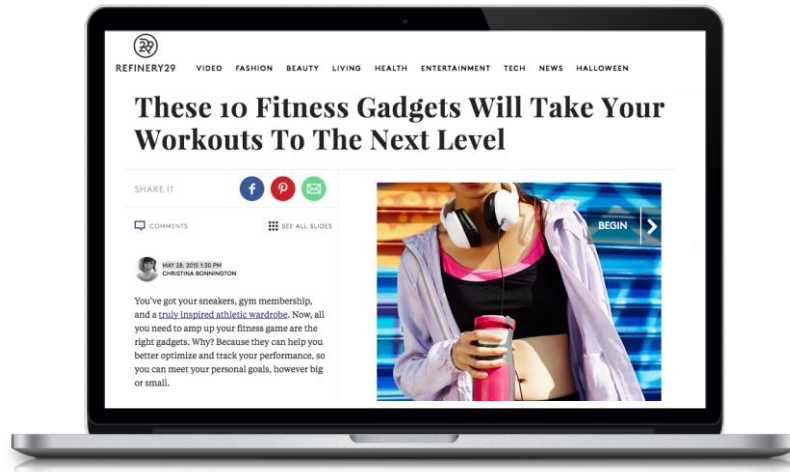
REFINERY29 VIDEO FASHION BEAUTY LIVING HEALTH ENTERTAINMENT TECH NEWS HALLOWEEN

These 10 Fitness Gadgets Will Take Your Workouts To The Next Level

SHARE IT

COMMENTS

SEE ALL SLIDES

MAY 28, 2015 1:30 PM
CHRISTINA BONNINGTON

You've got your sneakers, gym membership, and a truly inspired athletic wardrobe. Now, all you need to amp up your fitness game are the right gadgets. Why? Because they can help you better optimize and track your performance, so you can meet your personal goals, however big or small.

BEGIN